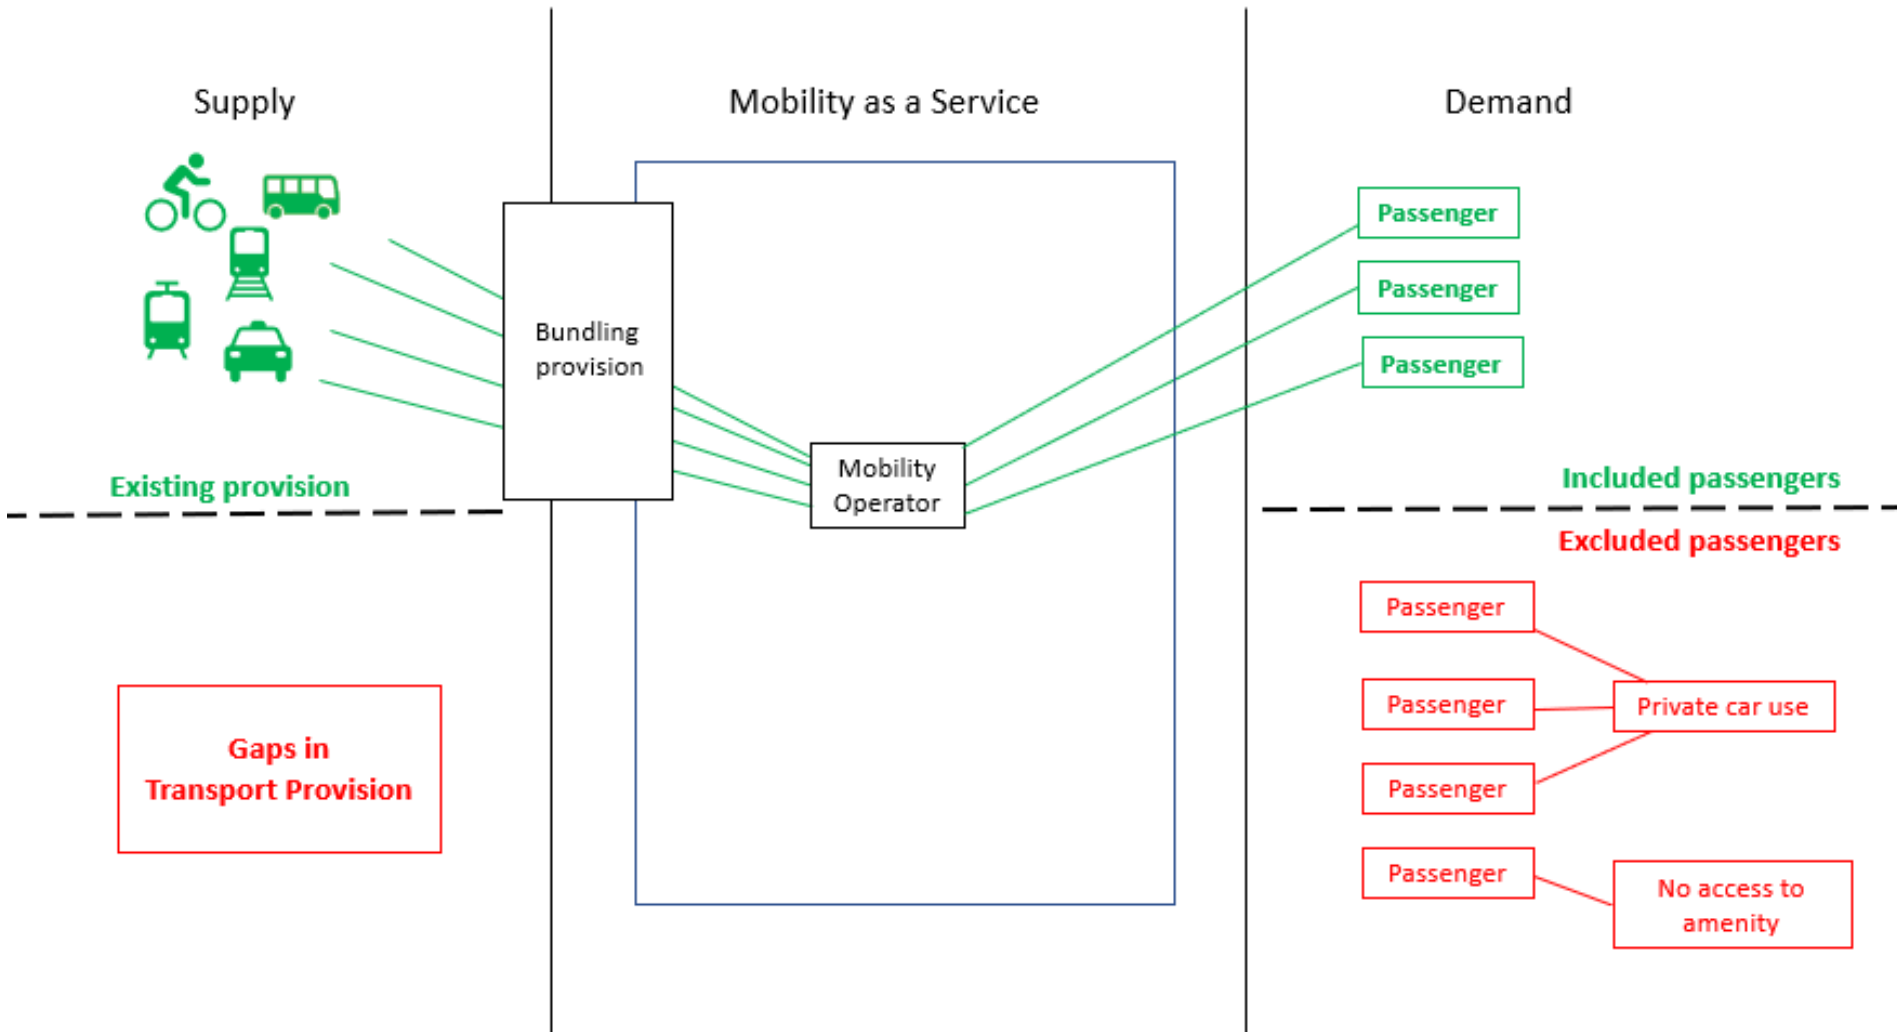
Supply

Mobility as a Service

Demand

Bundling provision

Mobility Operator

Passenger

Passenger

Passenger

Existing provision

Included passengers

Excluded passengers

Passenger

Passenger

Private car use

Passenger

Passenger

No access to amenity

Gaps in Transport Provision